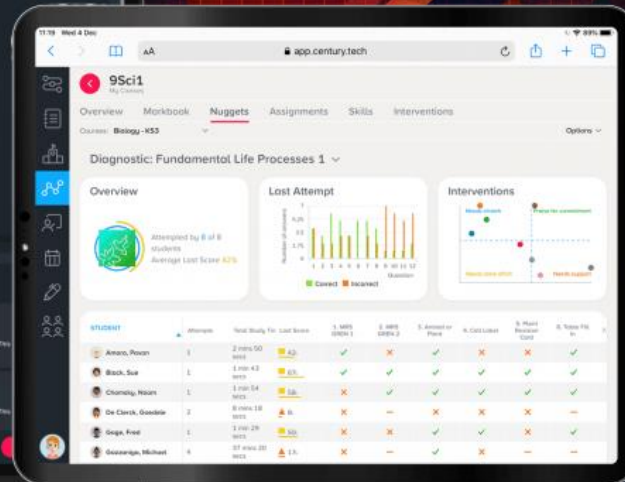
11:19 Wed 4 Dec

AA

app.century.tech

9Sci1

My Classes

Overview Workbook Nuggets Assignments Skills Interventions

Courses: Biology - KS3

Options

Diagnostic: Fundamental Life Processes 1

Overview

Attempted by 8 of 8 students

Average Last Score 42%

Last Attempt

Number of answers

1 2 3 4 5 6 7 8 9 10 11 12

Question

Correct Incorrect

Interventions

Needs stretch

Praise for commitment

Needs more effort

Needs support

| STUDENT | Attempts | Total Study Time | Last Score | 1. MRS GREN 1 | 2. MRS GREN 2 | 3. Animal or Plant | 4. Cell Label | 5. Plant Revision Card | 6. Tubes Fill In |
|---|---|---|---|---|---|---|---|---|---|
| Amaro, Pavan | 1 | 2 mins 50 secs | 42 | ✓ | ✓ | ✓ | ✕ | ✕ | ✓ |
| Bloch, Sue | 1 | 1 min 43 secs | 65 | ✓ | ✓ | ✓ | ✓ | ✓ | ✓ |
| Chomsky, Noam | 1 | 1 min 54 secs | 58 | ✕ | ✓ | ✓ | ✓ | ✕ | ✓ |
| De Clerck, Goedele | 2 | 8 mins 18 secs | 8 | ✕ | – | ✕ | ✕ | ✕ | – |
| Goga, Fred | 1 | 1 min 29 secs | 50 | ✕ | ✓ | ✓ | ✓ | ✕ | ✓ |
| Goodenough, Michael | 4 | 37 mins 20 secs | 17 | ✕ | – | ✓ | ✕ | – | – |